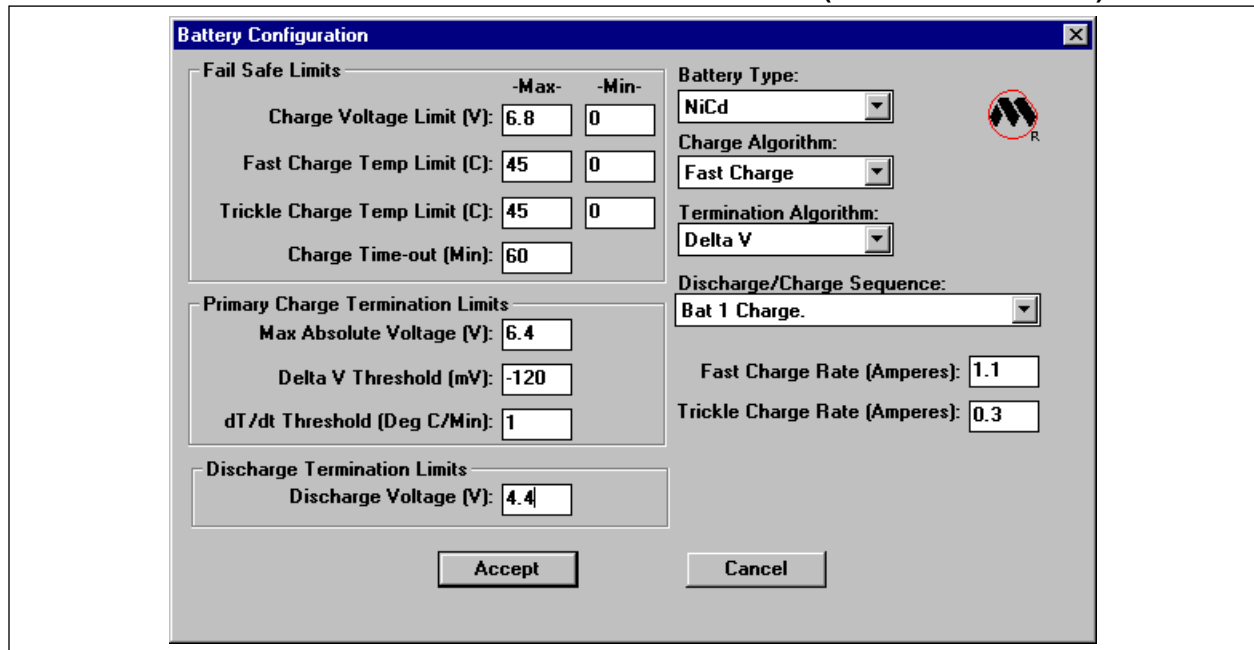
Battery Configuration

Fail Safe Limits
-Max- -Min-
Charge Voltage Limit (V): 6.8 0
Fast Charge Temp Limit (C): 45 0
Trickle Charge Temp Limit (C): 45 0
Charge Time-out (Min): 60

Primary Charge Termination Limits
Max Absolute Voltage (V): 6.4
Delta V Threshold (mV): -120
dT/dt Threshold (Deg C/Min): 1

Discharge Termination Limits
Discharge Voltage (V): 4.4

Battery Type:
NiCd
Charge Algorithm:
Fast Charge
Termination Algorithm:
Delta V
Discharge/Charge Sequence:
Bat 1 Charge.

Fast Charge Rate (Amperes): 1.1
Trickle Charge Rate (Amperes): 0.3

Accept
Cancel